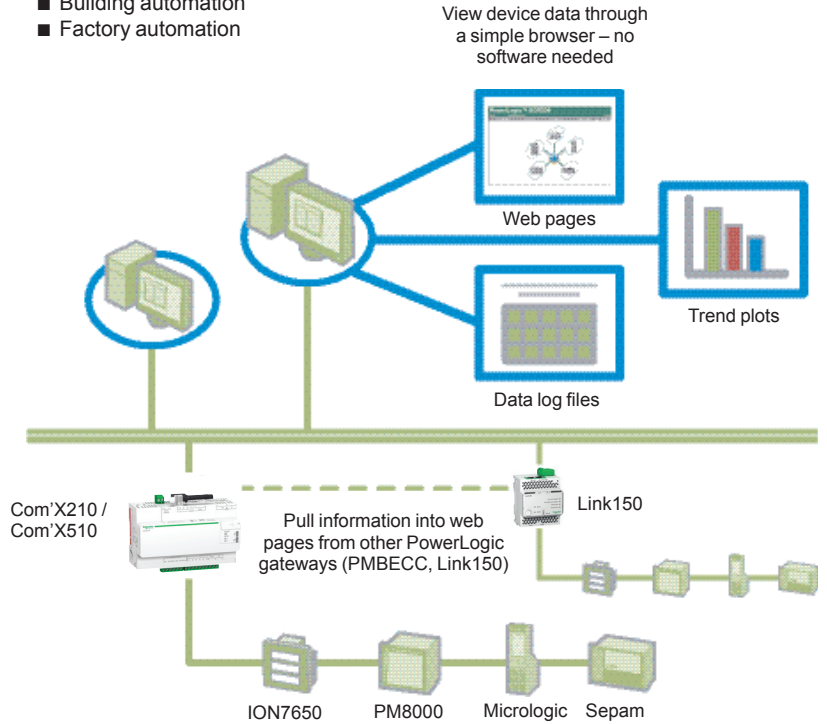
■ Building automation
■ Factory automation

View device data through a simple browser – no software needed

Web pages

Trend plots

Data log files

Com'X210 / Com'X510

Pull information into web pages from other PowerLogic gateways (PMBECC, Link150)

Link150

ION7650 PM8000 Micrologic Sepam